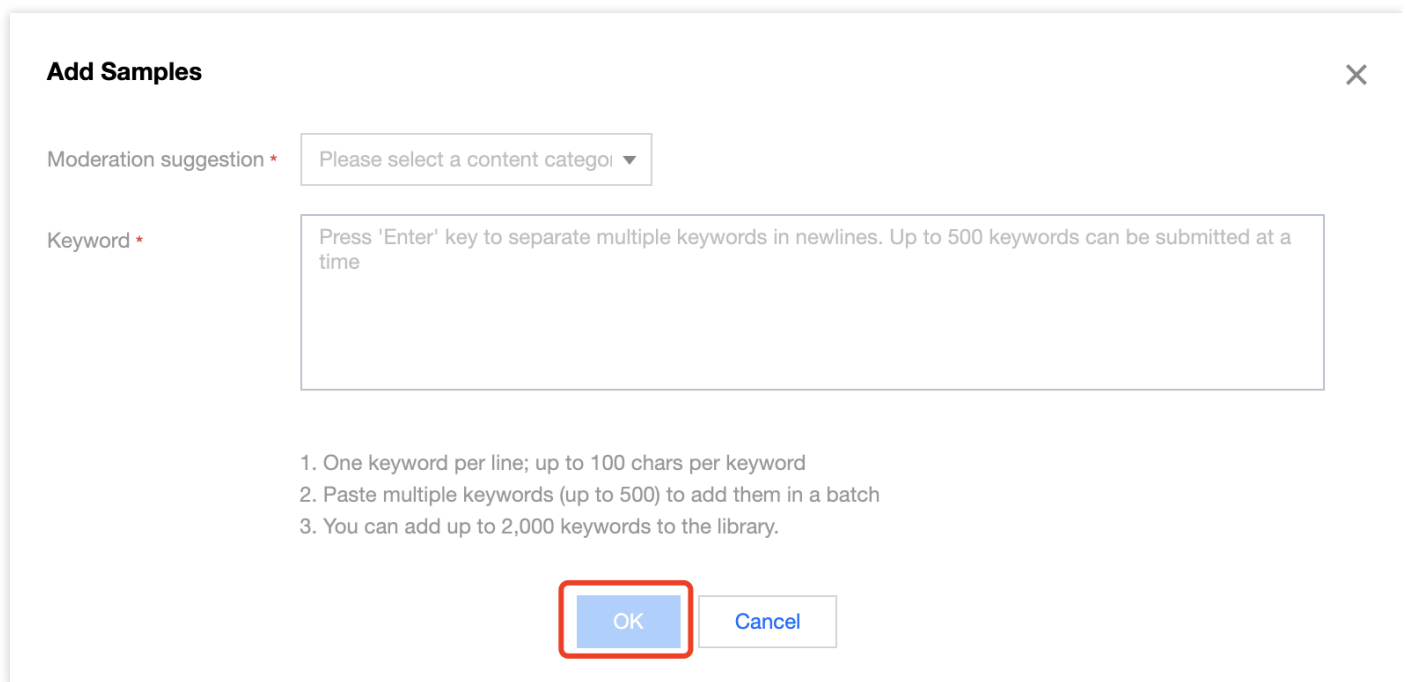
Add Samples

Moderation suggestion *

Please select a content categoı

Keyword *

Press 'Enter' key to separate multiple keywords in newlines. Up to 500 keywords can be submitted at a time

1. One keyword per line; up to 100 chars per keyword
2. Paste multiple keywords (up to 500) to add them in a batch
3. You can add up to 2,000 keywords to the library.

OK

Cancel